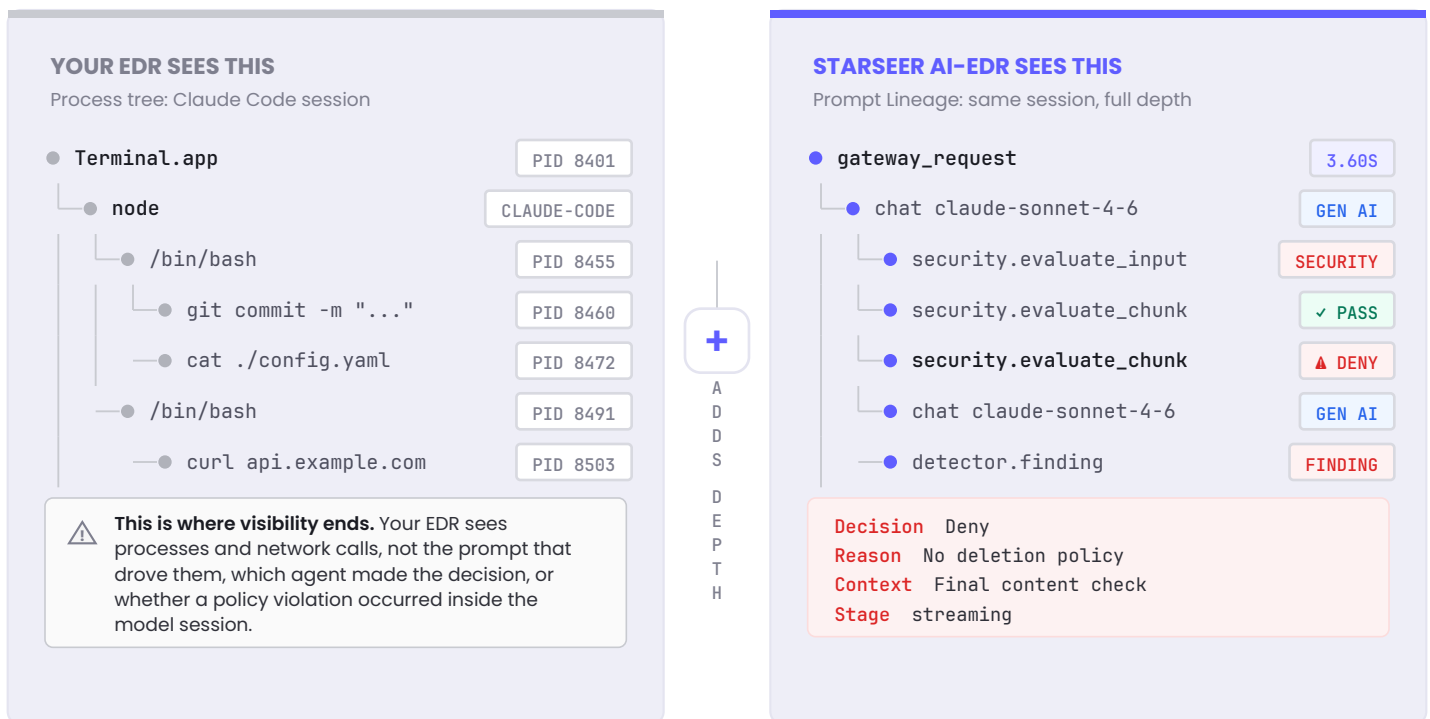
YOUR EDR SEES THIS
Process tree: Claude Code session

Terminal.app PID 8401
node CLAUDE-CODE
/bin/bash PID 8455
git commit -m "..." PID 8460
cat ./config.yaml PID 8472
/bin/bash PID 8491
curl api.example.com PID 8503

**This is where visibility ends.** Your EDR sees processes and network calls, not the prompt that drove them, which agent made the decision, or whether a policy violation occurred inside the model session.

+
ADDS DEPTH

STARSEER AI-EDR SEES THIS
Prompt Lineage: same session, full depth

gateway_request 3.60S
chat claude-sonnet-4-6 GEN AI
security.evaluate_input SECURITY
security.evaluate_chunk ✓ PASS
security.evaluate_chunk DENY
chat claude-sonnet-4-6 GEN AI
detector.finding FINDING

Decision Deny
Reason No deletion policy
Context Final content check
Stage streaming